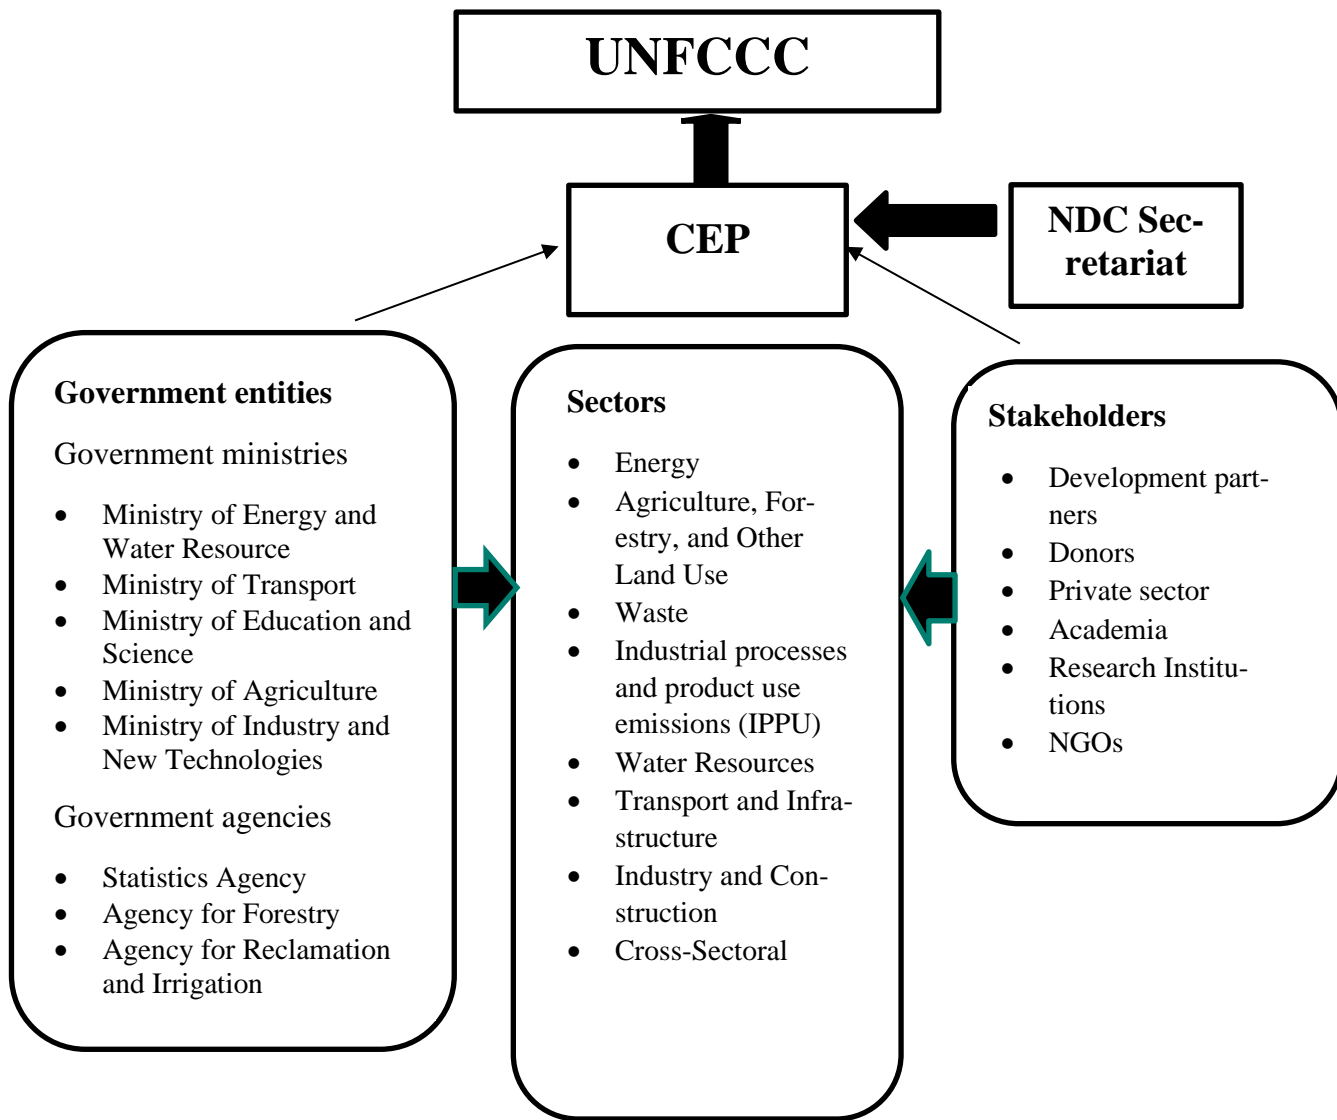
UNFCCC

CEP

NDC Secretariat

Government entities

Government ministries

- Ministry of Energy and Water Resource
- Ministry of Transport
- Ministry of Education and Science
- Ministry of Agriculture
- Ministry of Industry and New Technologies

Government agencies

- Statistics Agency
- Agency for Forestry
- Agency for Reclamation and Irrigation

Sectors

- Energy
- Agriculture, Forestry, and Other Land Use
- Waste
- Industrial processes and product use emissions (IPPU)
- Water Resources
- Transport and Infrastructure
- Industry and Construction
- Cross-Sectoral

Stakeholders

- Development partners
- Donors
- Private sector
- Academia
- Research Institutions
- NGOs